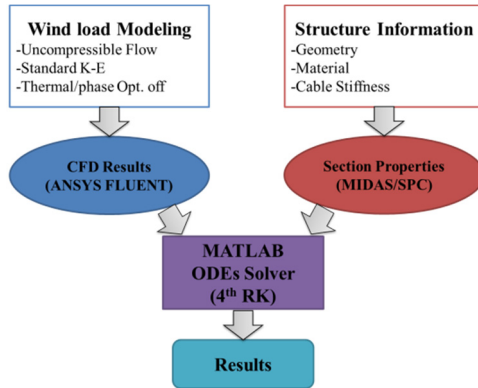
Wind load Modeling
-Uncompressible Flow
-Standard K-E
-Thermal/phase Opt. off

Structure Information
-Geometry
-Material
-Cable Stiffness

CFD Results
(ANSYS FLUENT)

Section Properties
(MIDAS/SPC)

MATLAB
ODEs Solver
(4$^{th}$ RK)

Results